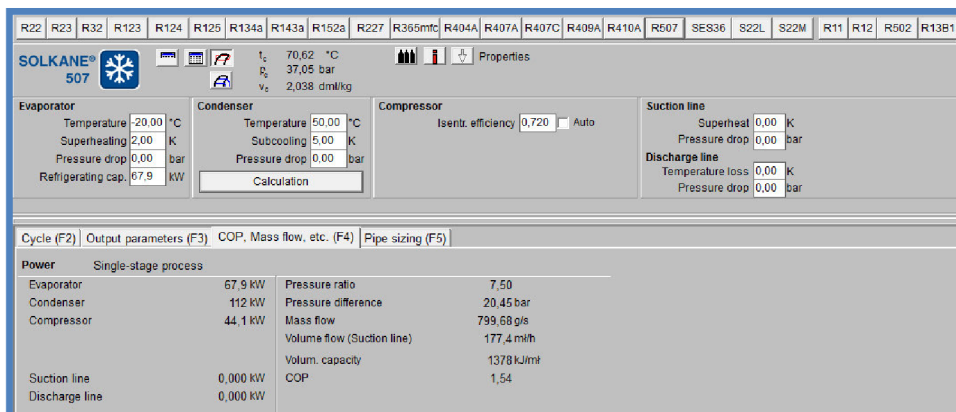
R22 R23 R32 R123 R124 R125 R134a R143a R152a R227 R365mfc R404A R407A R407C R409A R410A R507 SES36 S22L S22M R11 R12 R502 R13B1

SOLKANE® 507

$t_c$ 70,62 °C
$p_c$ 37,05 bar
$v_c$ 2,038 dm³/kg

Properties

Evaporator
Temperature -20,00 °C
Superheating 2,00 K
Pressure drop 0,00 bar
Refrigerating cap. 67,9 kW

Condenser
Temperature 50,00 °C
Subcooling 5,00 K
Pressure drop 0,00 bar
Calculation

Compressor
Isentr. efficiency 0,720 Auto

Suction line
Superheat 0,00 K
Pressure drop 0,00 bar
Discharge line
Temperature loss 0,00 K
Pressure drop 0,00 bar

Cycle (F2) Output parameters (F3) COP, Mass flow, etc. (F4) Pipe sizing (F5)

Power Single-stage process

| | | | |
|---|---|---|---|
| Evaporator | 67,9 kW | Pressure ratio | 7,50 |
| Condenser | 112 kW | Pressure difference | 20,45 bar |
| Compressor | 44,1 kW | Mass flow | 799,68 g/s |
| | | Volume flow (Suction line) | 177,4 m³/h |
| | | Volum. capacity | 1378 kJ/m³ |
| Suction line | 0,000 kW | COP | 1,54 |
| Discharge line | 0,000 kW | | |